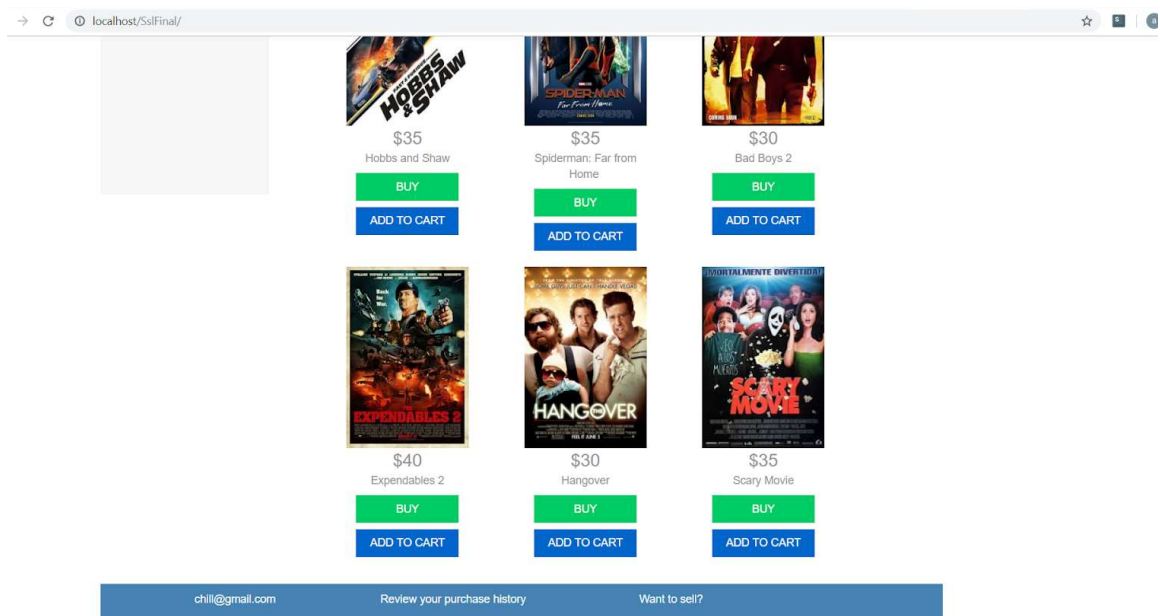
localhost/SslFinal/

HOBBS & SHAW
$35
Hobbs and Shaw
BUY
ADD TO CART

SPIDER-MAN Far From Home
$35
Spiderman: Far from Home
BUY
ADD TO CART

$30
Bad Boys 2
BUY
ADD TO CART

EXPENDABLES 2
$40
Expendables 2
BUY
ADD TO CART

HANGOVER
$30
Hangover
BUY
ADD TO CART

¡MORTALMENTE DIVERTIDA!
SCARY MOVIE
$35
Scary Movie
BUY
ADD TO CART

chill@gmail.com
Review your purchase history
Want to sell?